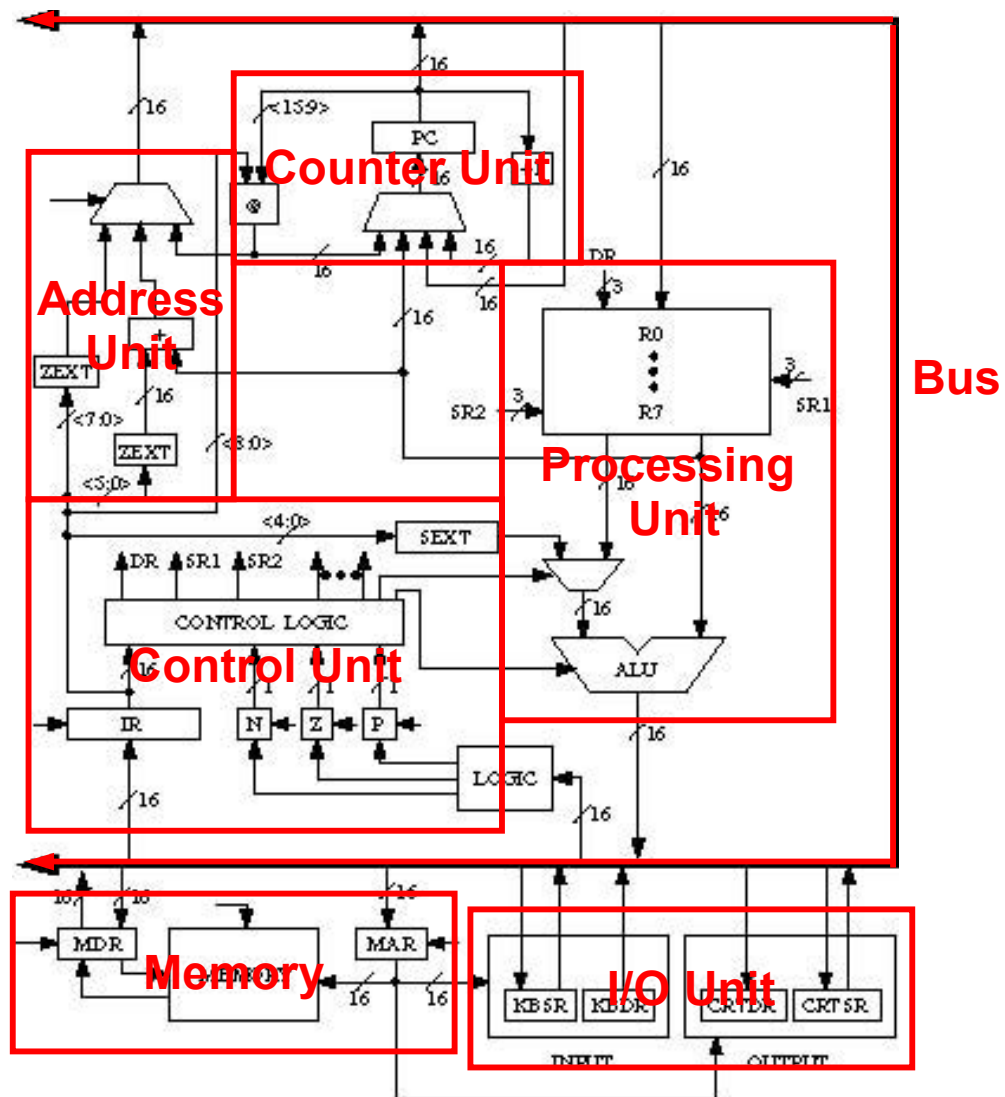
16
16
<15:9>
PC
Counter Unit
16
16
16
16
16
16
DR
3
Address Unit
+
ZEXT
16
<7:0>
ZEXT
<8:0>
<5:0>
16
R0
R7
3
SR1
3
SR2
Bus
Processing Unit
16
16
<4:0>
SEXT
DR
SR1
SR2
CONTROL LOGIC
16
Control Unit
1
1
1
IR
N
Z
P
ALU
16
LOGIC
16
16
16
16
16
MDR
Memory
MAR
16
16
KBSR
KBDR
I/O Unit
CRTDR
CRTSR
INPUT
OUTPUT